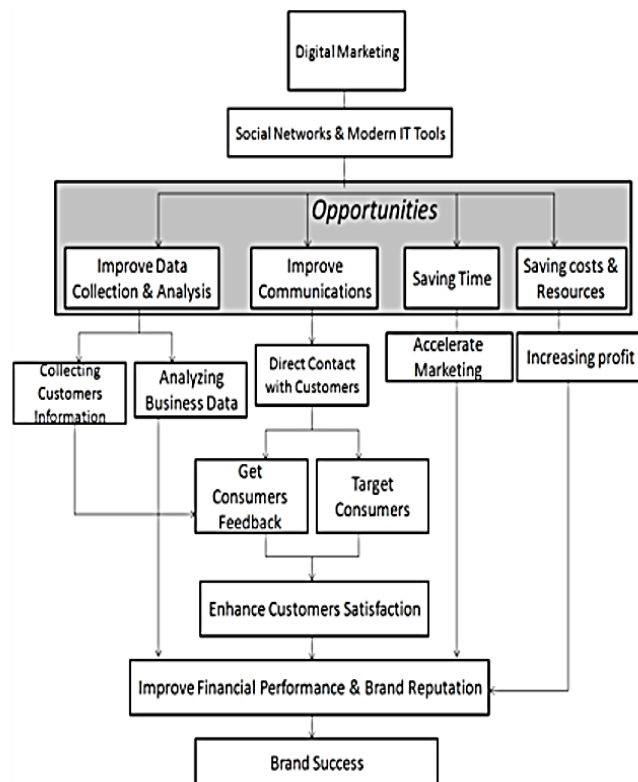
Digital Marketing

Social Networks & Modern IT Tools

Opportunities

Improve Data Collection & Analysis

Improve Communications

Saving Time

Saving costs & Resources

Collecting Customers Information

Analyzing Business Data

Direct Contact with Customers

Accelerate Marketing

Increasing profit

Get Consumers Feedback

Target Consumers

Enhance Customers Satisfaction

Improve Financial Performance & Brand Reputation

Brand Success